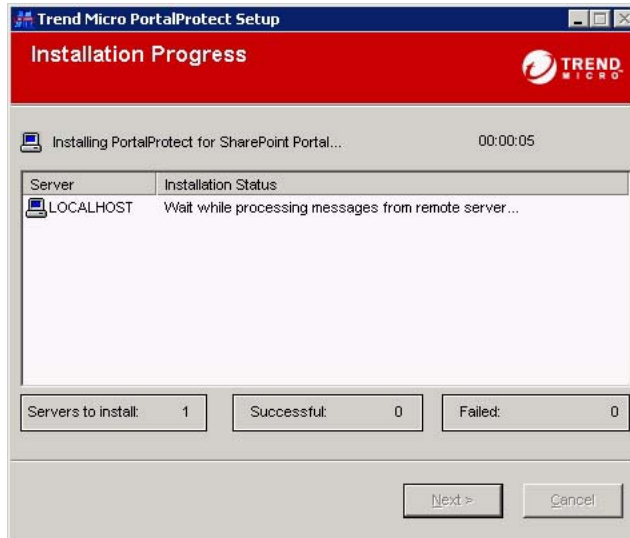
Trend Micro PortalProtect Setup

Installation Progress

TREND MICRO

Installing PortalProtect for SharePoint Portal... 00:00:05

| Server | Installation Status |
|---|---|
| LOCALHOST | Wait while processing messages from remote server... |

Servers to install: 1

Successful: 0

Failed: 0

Next >

Cancel